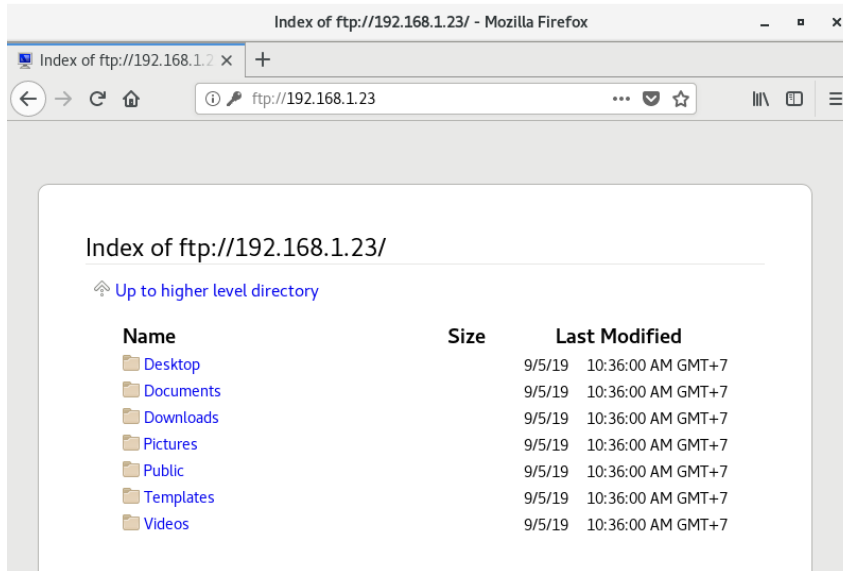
Index of ftp://192.168.1.23/ - Mozilla Firefox

Index of ftp://192.168.1.2 ×

+

ftp://192.168.1.23

Index of ftp://192.168.1.23/

Up to higher level directory

| Name | Size | Last Modified | |
|---|---|---|---|
| Desktop | | 9/5/19 | 10:36:00 AM GMT+7 |
| Documents | | 9/5/19 | 10:36:00 AM GMT+7 |
| Downloads | | 9/5/19 | 10:36:00 AM GMT+7 |
| Pictures | | 9/5/19 | 10:36:00 AM GMT+7 |
| Public | | 9/5/19 | 10:36:00 AM GMT+7 |
| Templates | | 9/5/19 | 10:36:00 AM GMT+7 |
| Videos | | 9/5/19 | 10:36:00 AM GMT+7 |